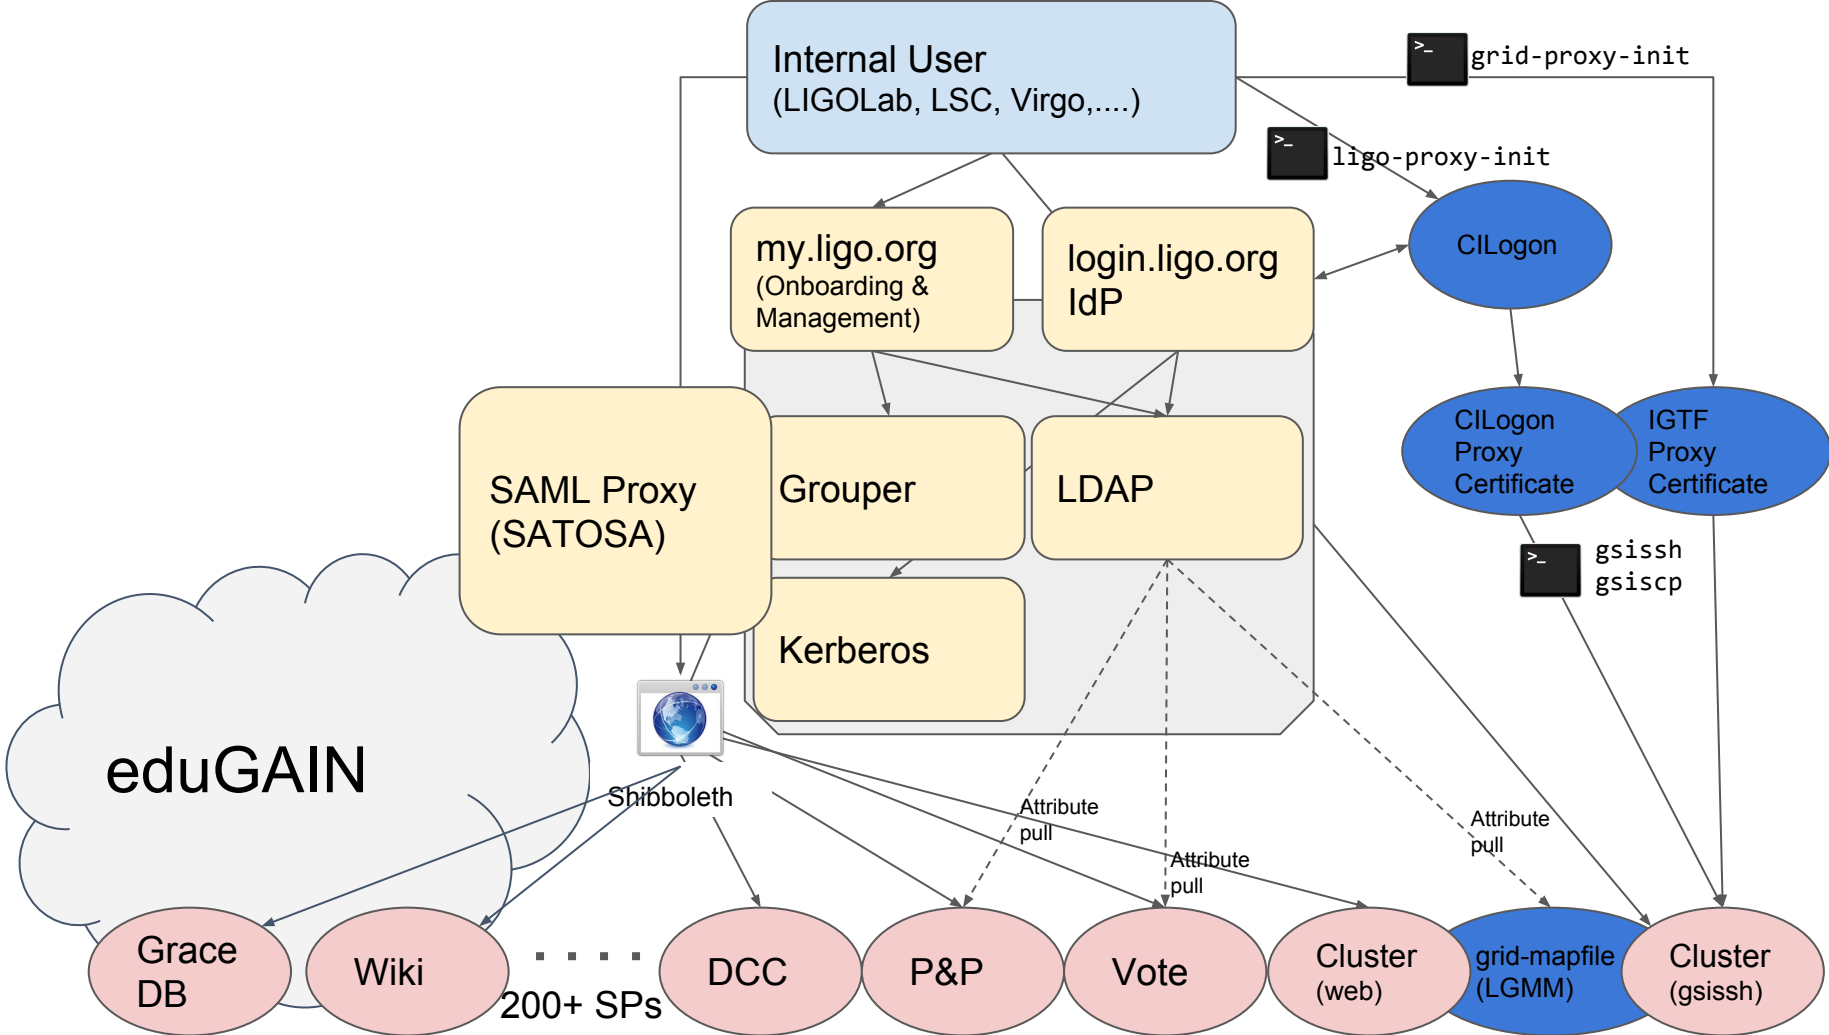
Internal User
(LIGOLab, LSC, Virgo,....)

>_ grid-proxy-init

>_ ligo-proxy-init

my.ligo.org
(Onboarding & Management)

login.ligo.org
IdP

CILogon

CILogon Proxy Certificate

IGTF Proxy Certificate

SAML Proxy (SATOSA)

Grouper

LDAP

Kerberos

>_ gsissh
gsiscp

eduGAIN

Shibboleth

Attribute pull

Attribute pull

Attribute pull

Grace DB

Wiki

. . . . .

200+ SPs

DCC

P&P

Vote

Cluster (web)

grid-mapfile (LGMM)

Cluster (gsissh)